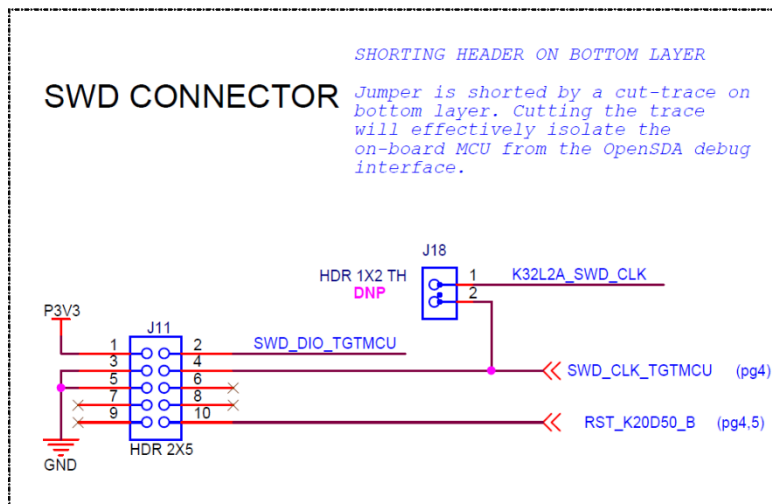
SWD CONNECTOR

SHORTING HEADER ON BOTTOM LAYER

Jumper is shorted by a cut-trace on bottom layer. Cutting the trace will effectively isolate the on-board MCU from the OpenSDA debug interface.

J18
HDR 1X2 TH
DNP
1
2
K32L2A_SWD_CLK

P3V3
J11
1
2
3
4
5
6
7
8
9
10
SWD_DIO_TGTMCU
SWD_CLK_TGTMCU (pg4)
RST_K20D50_B (pg4,5)
GND
HDR 2X5